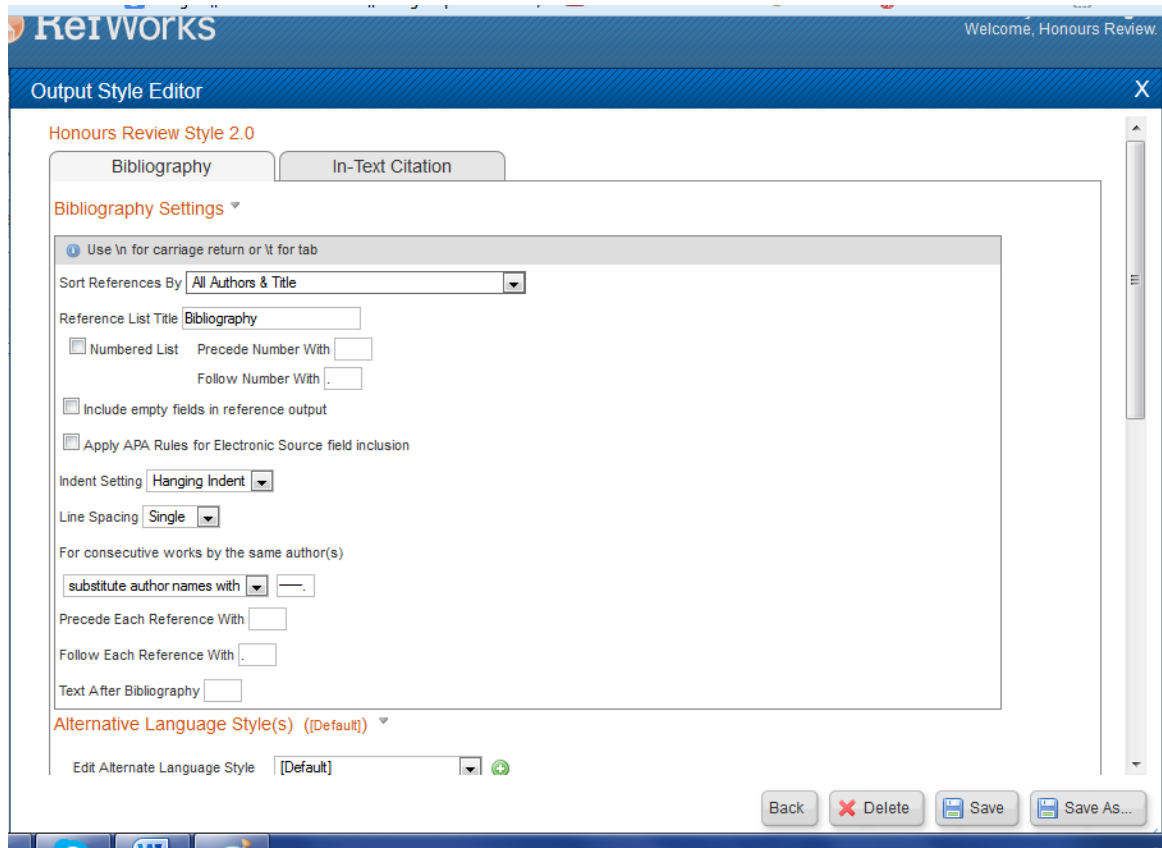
RefWorks
Welcome, Honours Review.

Output Style Editor
X

Honours Review Style 2.0

Bibliography
In-Text Citation

Bibliography Settings

Use \n for carriage return or \t for tab

Sort References By All Authors & Title

Reference List Title Bibliography

Numbered List Precede Number With

Follow Number With .

Include empty fields in reference output

Apply APA Rules for Electronic Source field inclusion

Indent Setting Hanging Indent

Line Spacing Single

For consecutive works by the same author(s)

substitute author names with —.

Precede Each Reference With

Follow Each Reference With .

Text After Bibliography

Alternative Language Style(s) ([Default])

Edit Alternate Language Style [Default]

Back
Delete
Save
Save As...